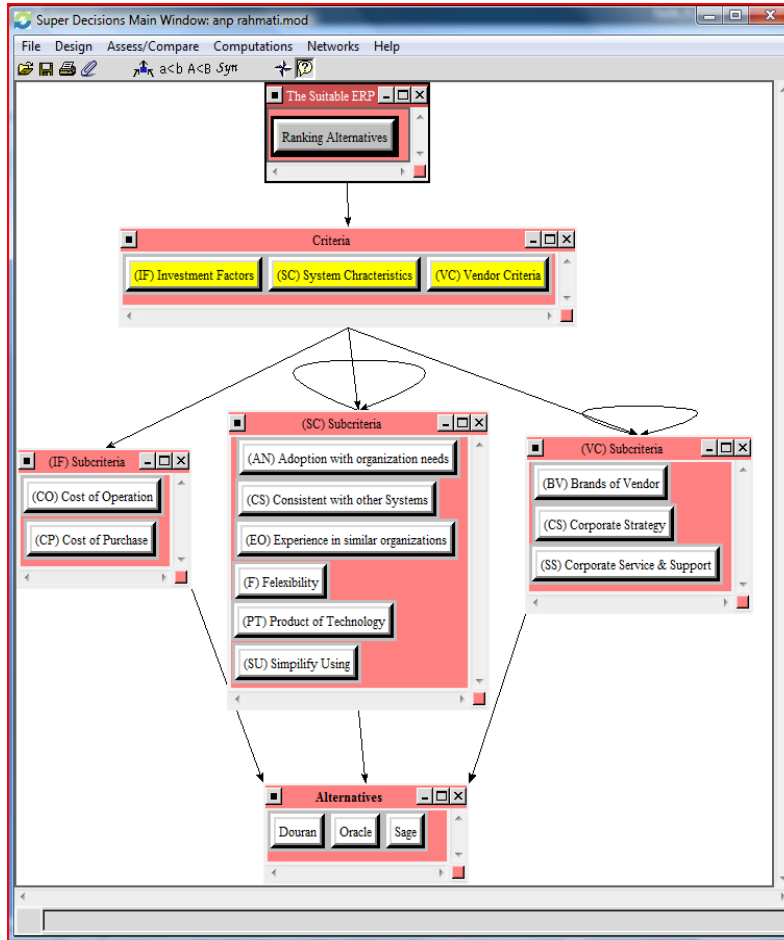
Super Decisions Main Window: anp rahmati.mod

File Design Assess/Compare Computations Networks Help

a<b A<B Syn

The Suitable ERP

Ranking Alternatives

Criteria

(IF) Investment Factors
(SC) System Chracteristics
(VC) Vendor Criteria

(IF) Subcriteria

(CO) Cost of Operation
(CP) Cost of Purchase

(SC) Subcriteria

(AN) Adoption with organization needs
(CS) Consistent with other Systems
(EO) Experience in similar organizations
(F) Felexibility
(PT) Product of Technology
(SU) Simpilify Using

(VC) Subcriteria

(BV) Brands of Vendor
(CS) Corporate Strategy
(SS) Corporate Service & Support

Alternatives

Douran
Oracle
Sage